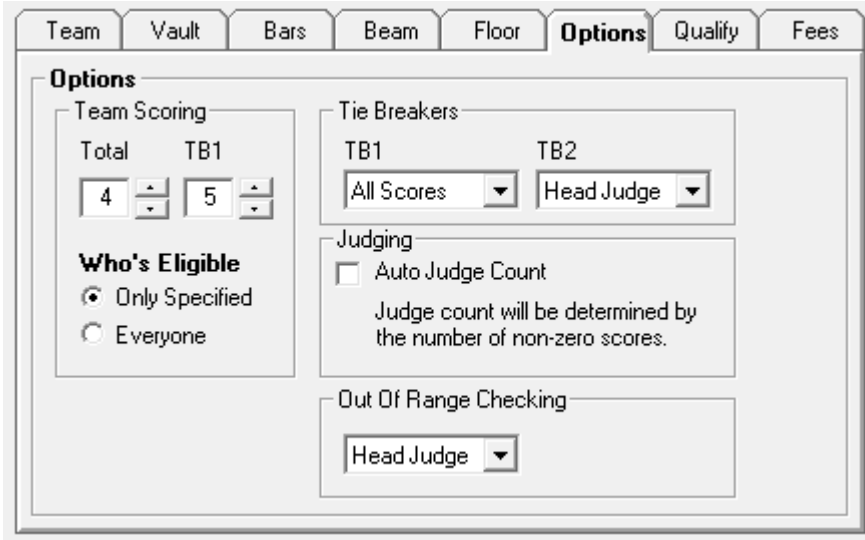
Team | Vault | Bars | Beam | Floor | Options | Qualify | Fees

Options

Team Scoring

Total TB1

4 5

Who's Eligible

Only Specified

Everyone

Tie Breakers

TB1 TB2

All Scores

Head Judge

Judging

Auto Judge Count

Judge count will be determined by the number of non-zero scores.

Out Of Range Checking

Head Judge